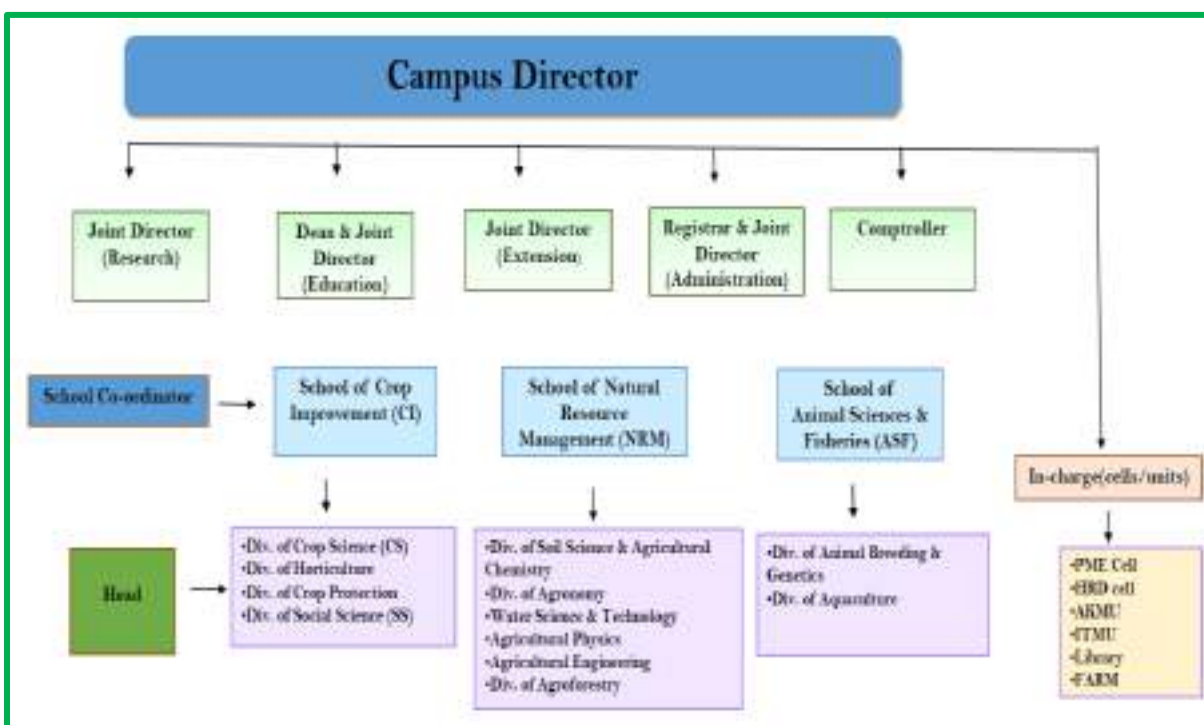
Campus Director

Joint Director (Research)

Dean & Joint Director (Education)

Joint Director (Extension)

Registrar & Joint Director (Administration)

Comptroller

School Co-ordinator

School of Crop Improvement (CI)

School of Natural Resource Management (NRM)

School of Animal Sciences & Fisheries (ASF)

In-charge(cells/units)

Head

•Div. of Crop Science (CS)
•Div. of Horticulture
•Div. of Crop Protection
•Div. of Social Science (SS)

•Div. of Soil Science & Agricultural Chemistry
•Div. of Agronomy
•Water Science & Technology
•Agricultural Physics
•Agricultural Engineering
•Div. of Agroforestry

•Div. of Animal Breeding & Genetics
•Div. of Aquaculture

•PME Cell
•HRD cell
•AKMU
•ITMU
•Library
•FARM